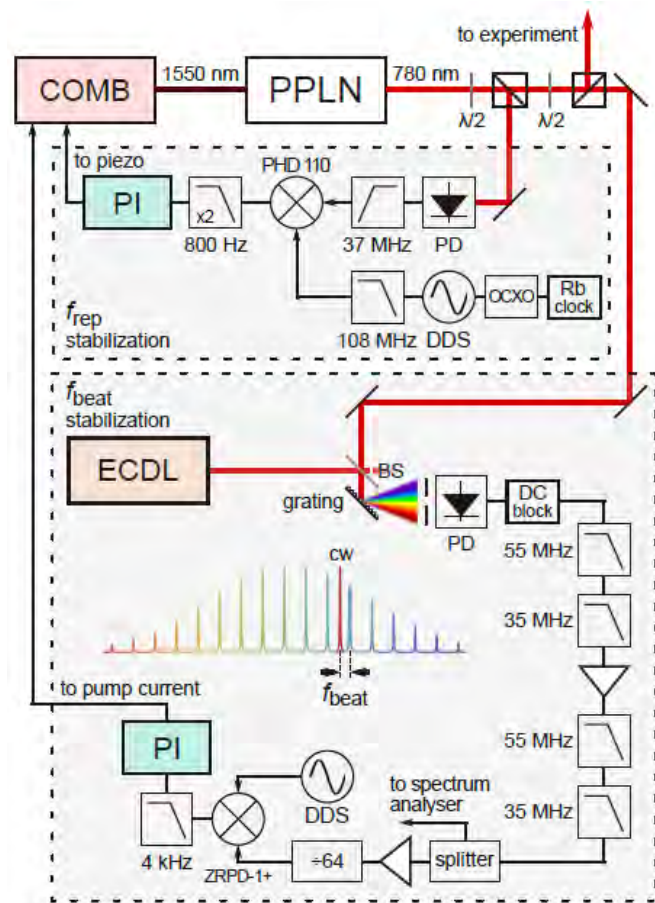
to experiment

COMB

1550 nm

PPLN

780 nm

$\lambda/2$

$\lambda/2$

to piezo

PI

x2

800 Hz

PHD 110

37 MHz

PD

108 MHz

DDS

OCXO

Rb clock

$f_{\text{rep}}$ stabilization

$f_{\text{beat}}$ stabilization

ECDL

BS

grating

PD

DC block

55 MHz

35 MHz

cw

$f_{\text{beat}}$

to pump current

PI

55 MHz

DDS

to spectrum analyser

35 MHz

4 kHz

ZRPD-1+

÷64

splitter